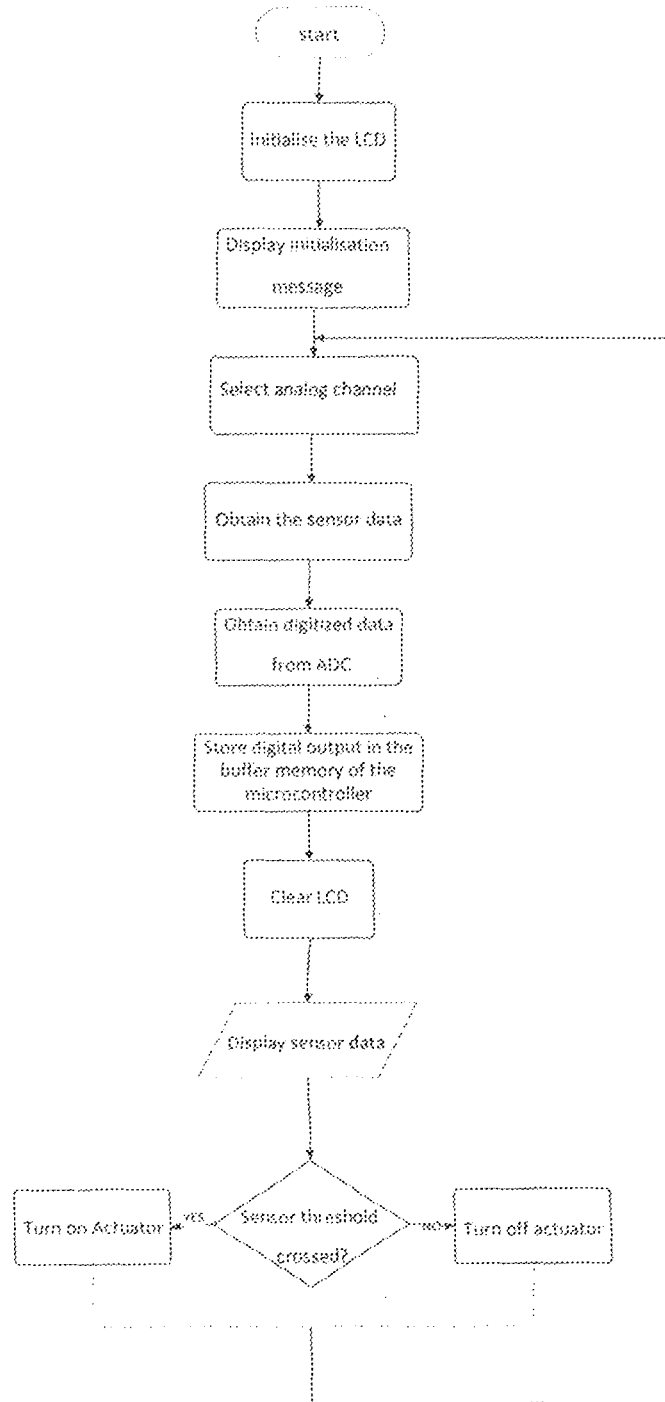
start

Initialise the LCD

Display initialisation message

Select analog channel

Obtain the sensor data

Obtain digitized data from ADC

Store digital output in the buffer memory of the microcontroller

Clear LCD

Display sensor data

Sensor threshold crossed?

YES

NO

Turn on Actuator

Turn off actuator